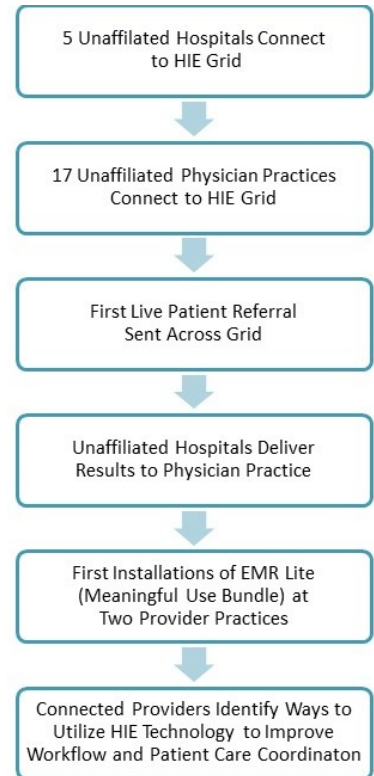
5 Unaffilated Hospitals Connect to HIE Grid

17 Unaffiliated Physician Practices Connect to HIE Grid

First Live Patient Referral Sent Across Grid

Unaffiliated Hospitals Deliver Results to Physician Practice

First Installations of EMR Lite (Meaningful Use Bundle) at Two Provider Practices

Connected Providers Identify Ways to Utilize HIE Technology to Improve Workflow and Patient Care Coordinaton